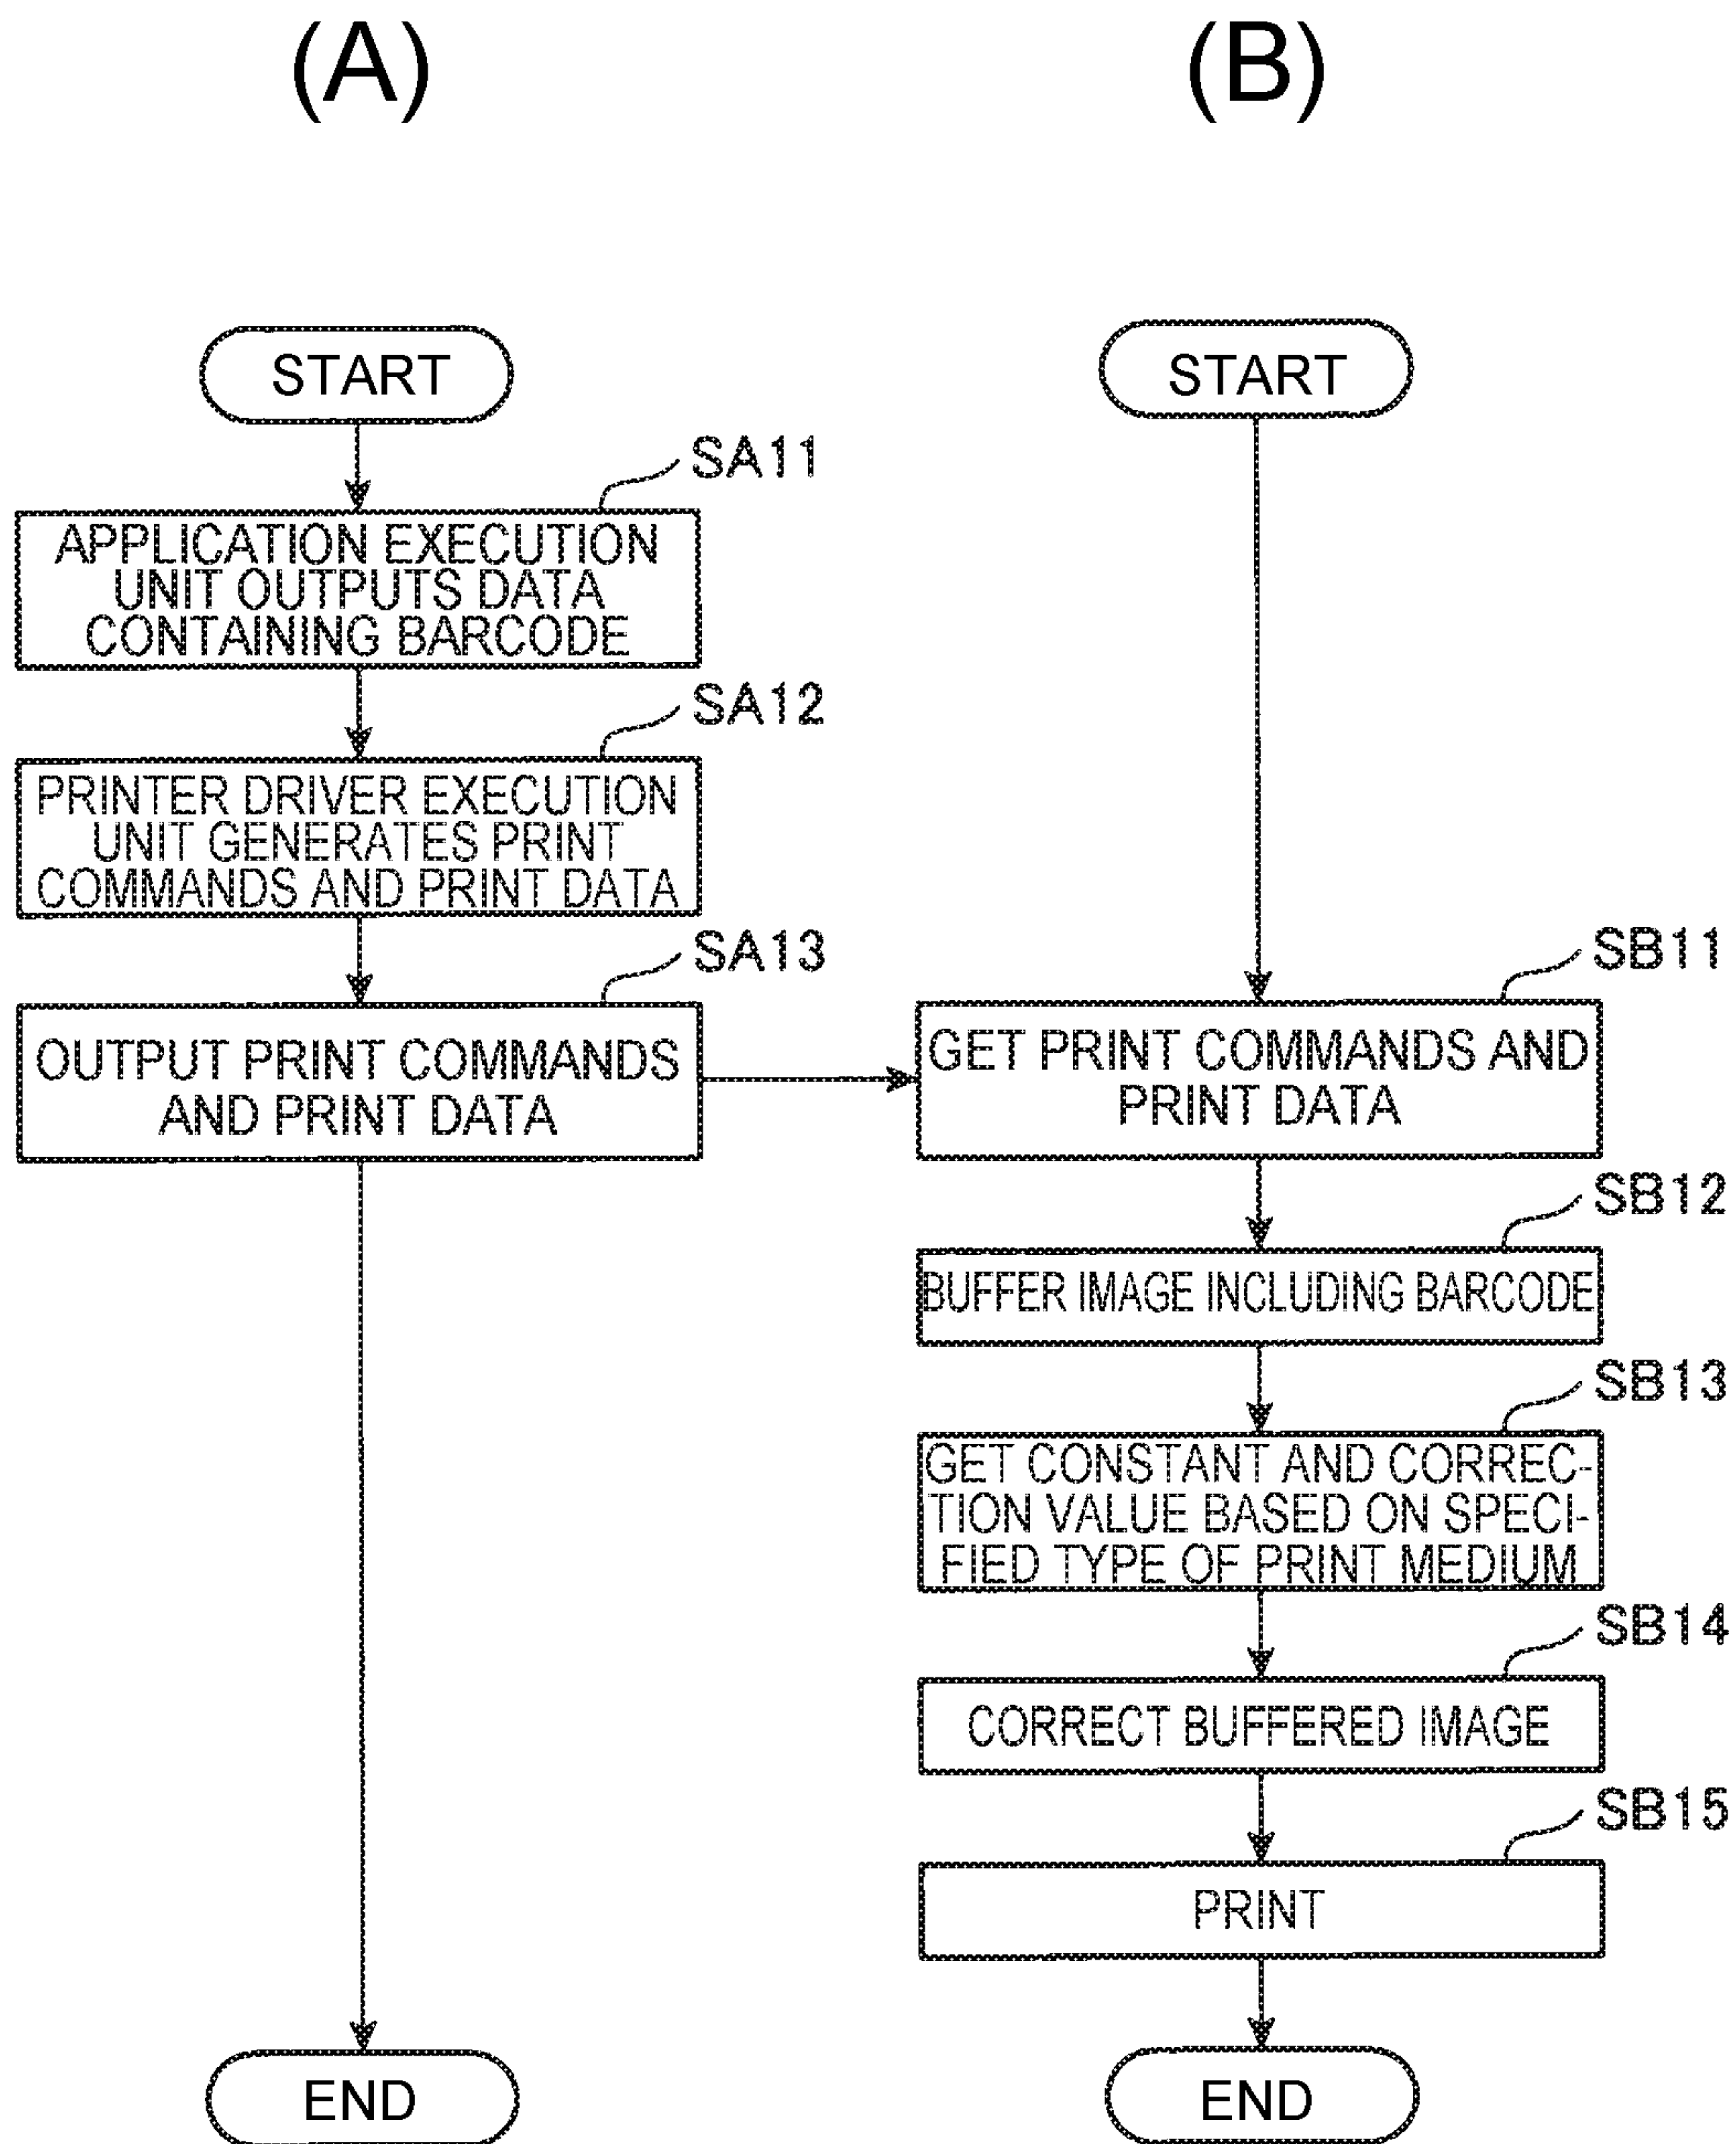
(A)

START

SA11
APPLICATION EXECUTION UNIT OUTPUTS DATA CONTAINING BARCODE

SA12
PRINTER DRIVER EXECUTION UNIT GENERATES PRINT COMMANDS AND PRINT DATA

SA13
OUTPUT PRINT COMMANDS AND PRINT DATA

END

(B)

START

SB11
GET PRINT COMMANDS AND PRINT DATA

SB12
BUFFER IMAGE INCLUDING BARCODE

SB13
GET CONSTANT AND CORRECTION VALUE BASED ON SPECIFIED TYPE OF PRINT MEDIUM

SB14
CORRECT BUFFERED IMAGE

SB15
PRINT

END